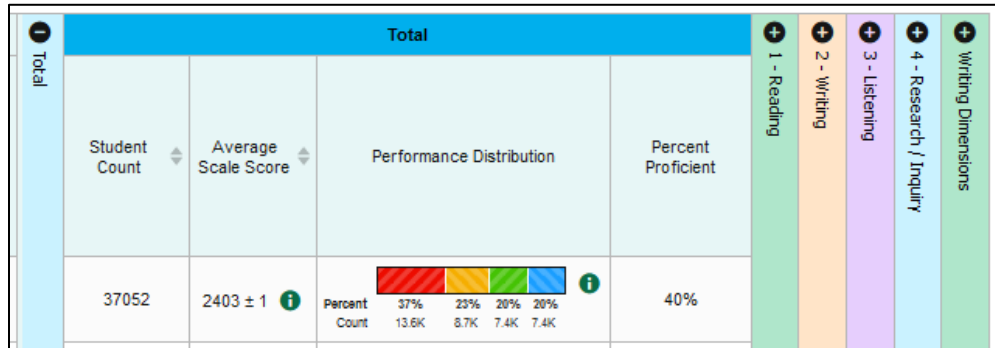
Total

| Student Count | Average Scale Score | Performance Distribution | Percent Proficient |
|---|---|---|---|
| 37052 | 2403 ± 1 | Percent 37% 23% 20% 20% Count 13.6K 8.7K 7.4K 7.4K | 40% |

Total

1 - Reading

2 - Writing

3 - Listening

4 - Research / Inquiry

Writing Dimensions